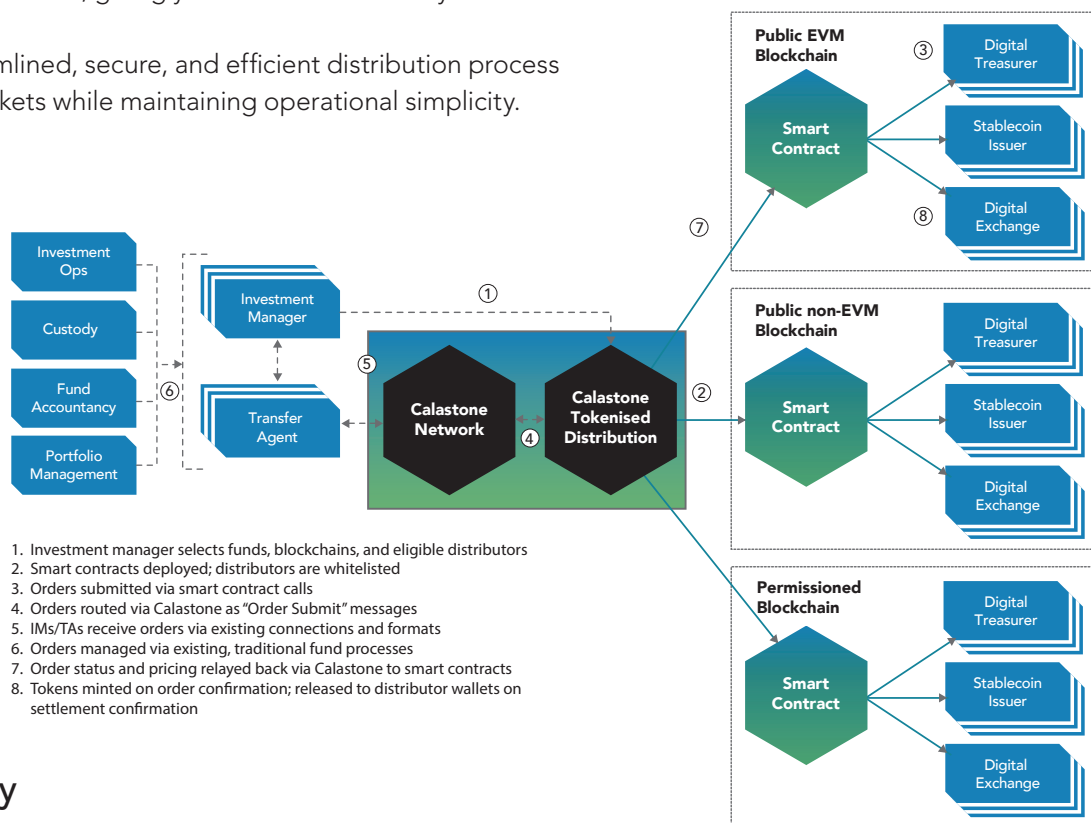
mlined, secure, and efficient distribution process
kets while maintaining operational simplicity.

Investment Ops

Custody

Fund Accountancy

Portfolio Management

⑥

Investment Manager

Transfer Agent

①

⑤

Calastone Network

④

Calastone Tokenised Distribution

②

⑦

Public EVM Blockchain

Smart Contract

③

Digital Treasurer

Stablecoin Issuer

⑧

Digital Exchange

Public non-EVM Blockchain

Smart Contract

Digital Treasurer

Stablecoin Issuer

Digital Exchange

Permissioned Blockchain

Smart Contract

Digital Treasurer

Stablecoin Issuer

Digital Exchange

1. Investment manager selects funds, blockchains, and eligible distributors
2. Smart contracts deployed; distributors are whitelisted
3. Orders submitted via smart contract calls
4. Orders routed via Calastone as "Order Submit" messages
5. IMs/TAs receive orders via existing connections and formats
6. Orders managed via existing, traditional fund processes
7. Order status and pricing relayed back via Calastone to smart contracts
8. Tokens minted on order confirmation; released to distributor wallets on settlement confirmation

y